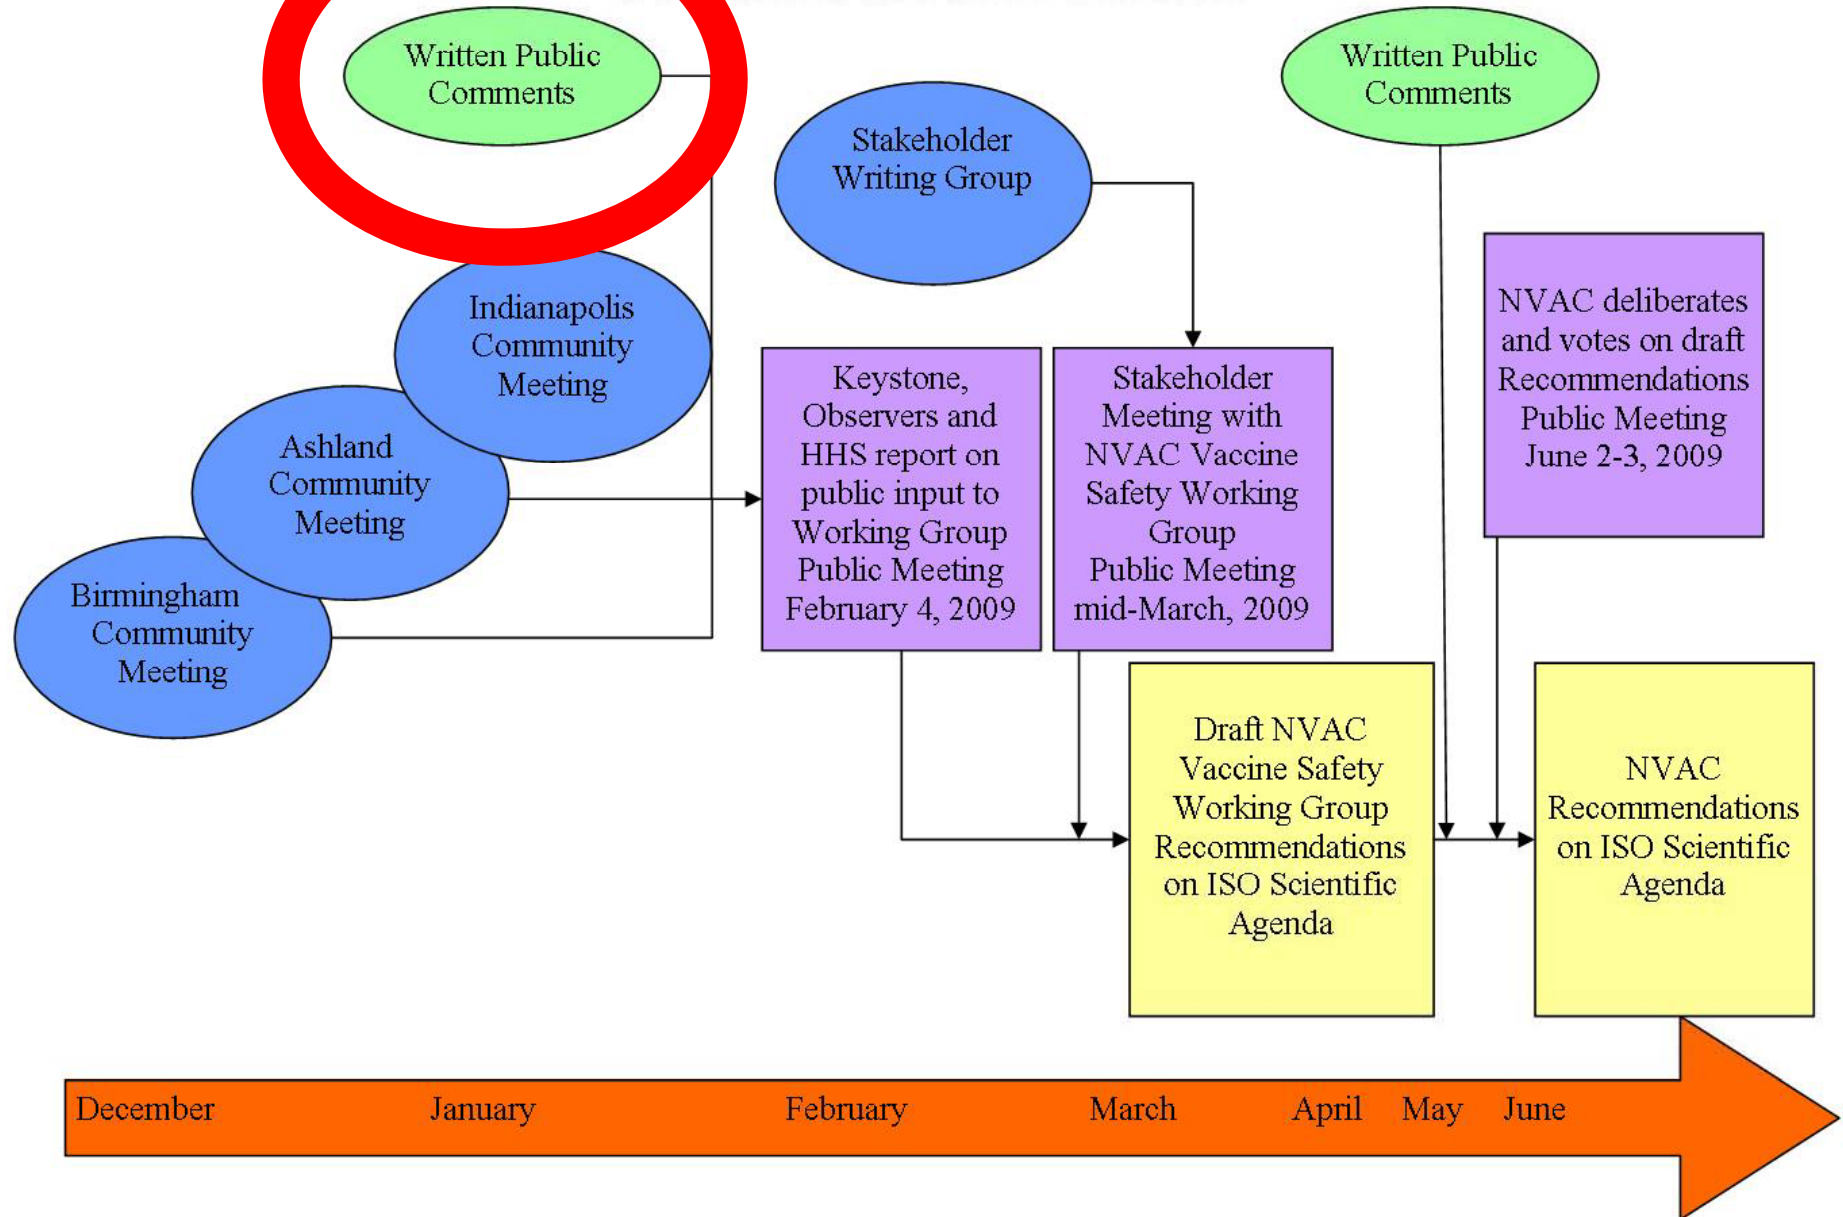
Written Public Comments

Stakeholder Writing Group

Written Public Comments

Indianapolis Community Meeting

Ashland Community Meeting

Birmingham Community Meeting

Keystone, Observers and HHS report on public input to Working Group Public Meeting February 4, 2009

Stakeholder Meeting with NVAC Vaccine Safety Working Group Public Meeting mid-March, 2009

NVAC deliberates and votes on draft Recommendations Public Meeting June 2-3, 2009

Draft NVAC Vaccine Safety Working Group Recommendations on ISO Scientific Agenda

NVAC Recommendations on ISO Scientific Agenda

December January February March April May June